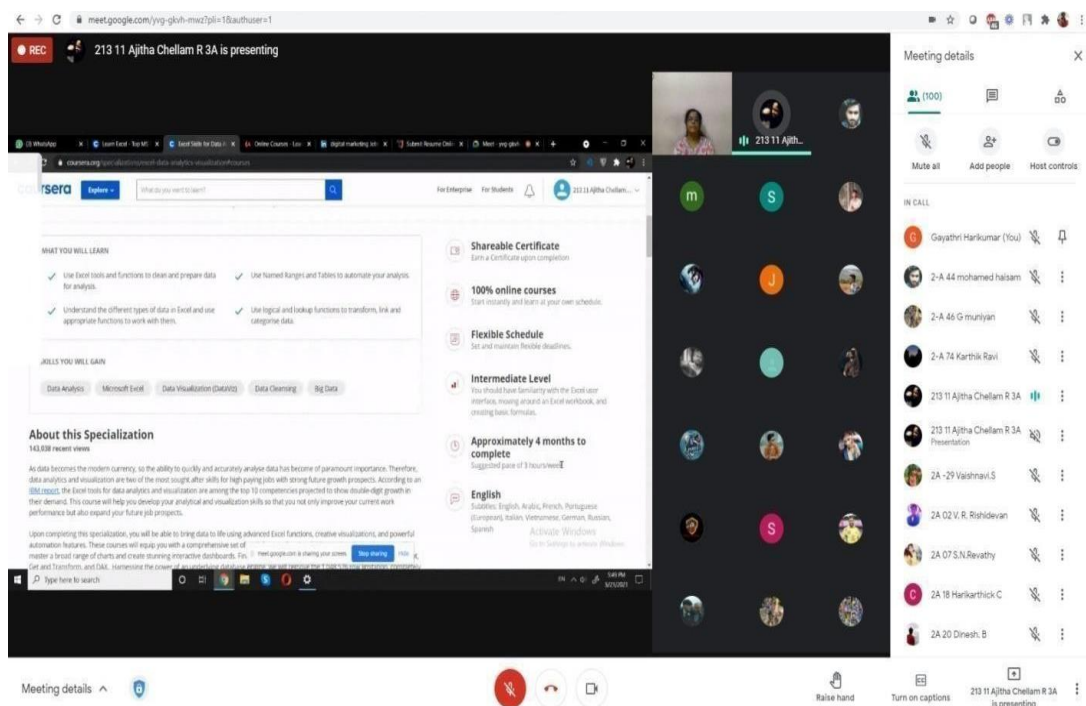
meet.google.com/yvg-gkvh-mwz?pli=1&authuser=1

REC 213 11 Ajitha Chellam R 3A is presenting

coursera.org/specializations/excel-data-analytics-visualization#courses

coursera Explore What do you want to learn? For Enterprise For Students 213 11 Ajitha Chellam...

WHAT YOU WILL LEARN

Use Excel tools and functions to clean and prepare data for analysis.

Use Named Ranges and Tables to automate your analysis.

Understand the different types of data in Excel and use appropriate functions to work with them.

Use logical and lookup functions to transform, link and categorise data.

SKILLS YOU WILL GAIN

Data Analysis Microsoft Excel Data Visualization (DataViz) Data Cleansing Big Data

About this Specialization
143,038 recent views

As data becomes the modern currency, so the ability to quickly and accurately analyse data has become of paramount importance. Therefore, data analytics and visualization are two of the most sought after skills for high paying jobs with strong future growth prospects. According to an IBM report, the Excel tools for data analytics and visualization are among the top 10 competencies projected to show double-digit growth in their demand. This course will help you develop your analytical and visualization skills so that you not only improve your current work performance but also expand your future job prospects.

Upon completing this specialization, you will be able to bring data to life using advanced Excel functions, creative visualizations, and powerful automation features. These courses will equip you with a comprehensive set of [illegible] master a broad range of charts and create stunning interactive dashboards. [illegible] Get and Transform, and DAX. Harnessing the power of an underlying database engine, we will remove the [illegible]

meet.google.com is sharing your screen. Stop sharing Hide

Shareable Certificate
Earn a Certificate upon completion

100% online courses
Start instantly and learn at your own schedule.

Flexible Schedule
Set and maintain flexible deadlines.

Intermediate Level
You should have familiarity with the Excel user interface, moving around an Excel workbook, and creating basic formulas.

Approximately 4 months to complete
Suggested pace of 3 hours/week

English
Subtitles: English, Arabic, French, Portuguese (European), Italian, Vietnamese, German, Russian, Spanish

Activate Windows
Go to Settings to activate Windows.

Type here to search

213 11 Ajith...

Meeting details

(100)

Mute all Add people Host controls

IN CALL

Gayathri Harikumar (You)
2-A 44 mohamed haisam
2-A 46 G muniyan
2-A 74 Karthik Ravi
213 11 Ajitha Chellam R 3A
213 11 Ajitha Chellam R 3A Presentation
2A -29 Vaishnavi.S
2A 02 V. R. Rishidevan
2A 07 S.N.Revathy
2A 18 Harikarthick C
2A 20 Dinesh. B

Meeting details

Raise hand Turn on captions 213 11 Ajitha Chellam R 3A is presenting